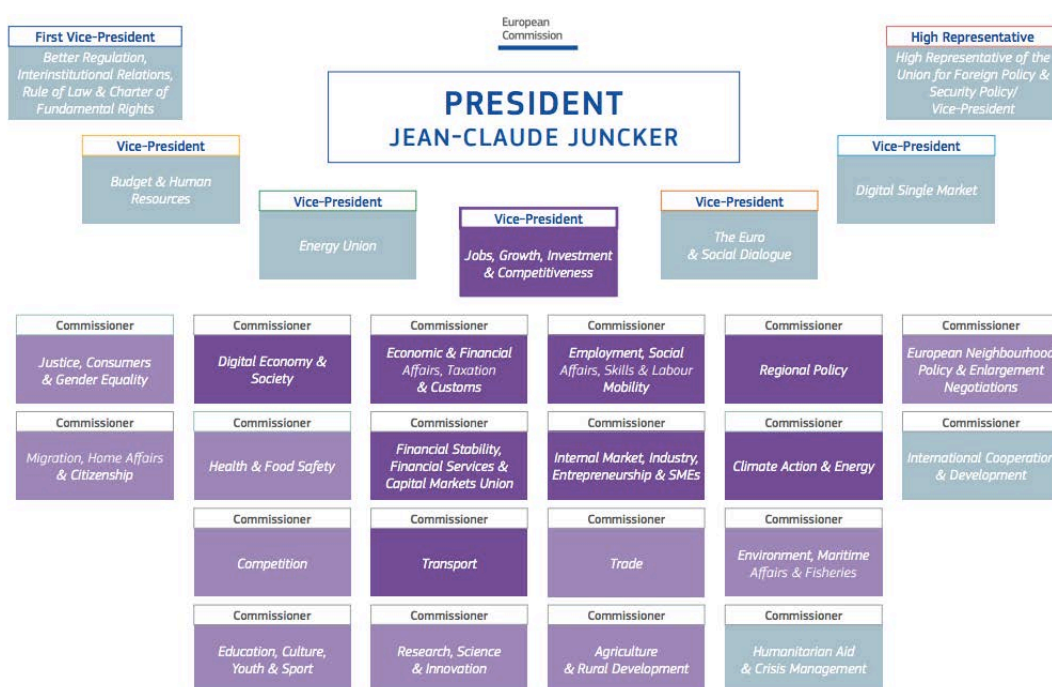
European Commission

First Vice-President
Better Regulation, Interinstitutional Relations, Rule of Law & Charter of Fundamental Rights

PRESIDENT
JEAN-CLAUDE JUNCKER

High Representative
High Representative of the Union for Foreign Policy & Security Policy/ Vice-President

Vice-President
Budget & Human Resources

Vice-President
Digital Single Market

Vice-President
Energy Union

Vice-President
Jobs, Growth, Investment & Competitiveness

Vice-President
The Euro & Social Dialogue

Commissioner
Justice, Consumers & Gender Equality

Commissioner
Digital Economy & Society

Commissioner
Economic & Financial Affairs, Taxation & Customs

Commissioner
Employment, Social Affairs, Skills & Labour Mobility

Commissioner
Regional Policy

Commissioner
European Neighbourhood Policy & Enlargement Negotiations

Commissioner
Migration, Home Affairs & Citizenship

Commissioner
Health & Food Safety

Commissioner
Financial Stability, Financial Services & Capital Markets Union

Commissioner
Internal Market, Industry, Entrepreneurship & SMEs

Commissioner
Climate Action & Energy

Commissioner
International Cooperation & Development

Commissioner
Competition

Commissioner
Transport

Commissioner
Trade

Commissioner
Environment, Maritime Affairs & Fisheries

Commissioner
Education, Culture, Youth & Sport

Commissioner
Research, Science & Innovation

Commissioner
Agriculture & Rural Development

Commissioner
Humanitarian Aid & Crisis Management